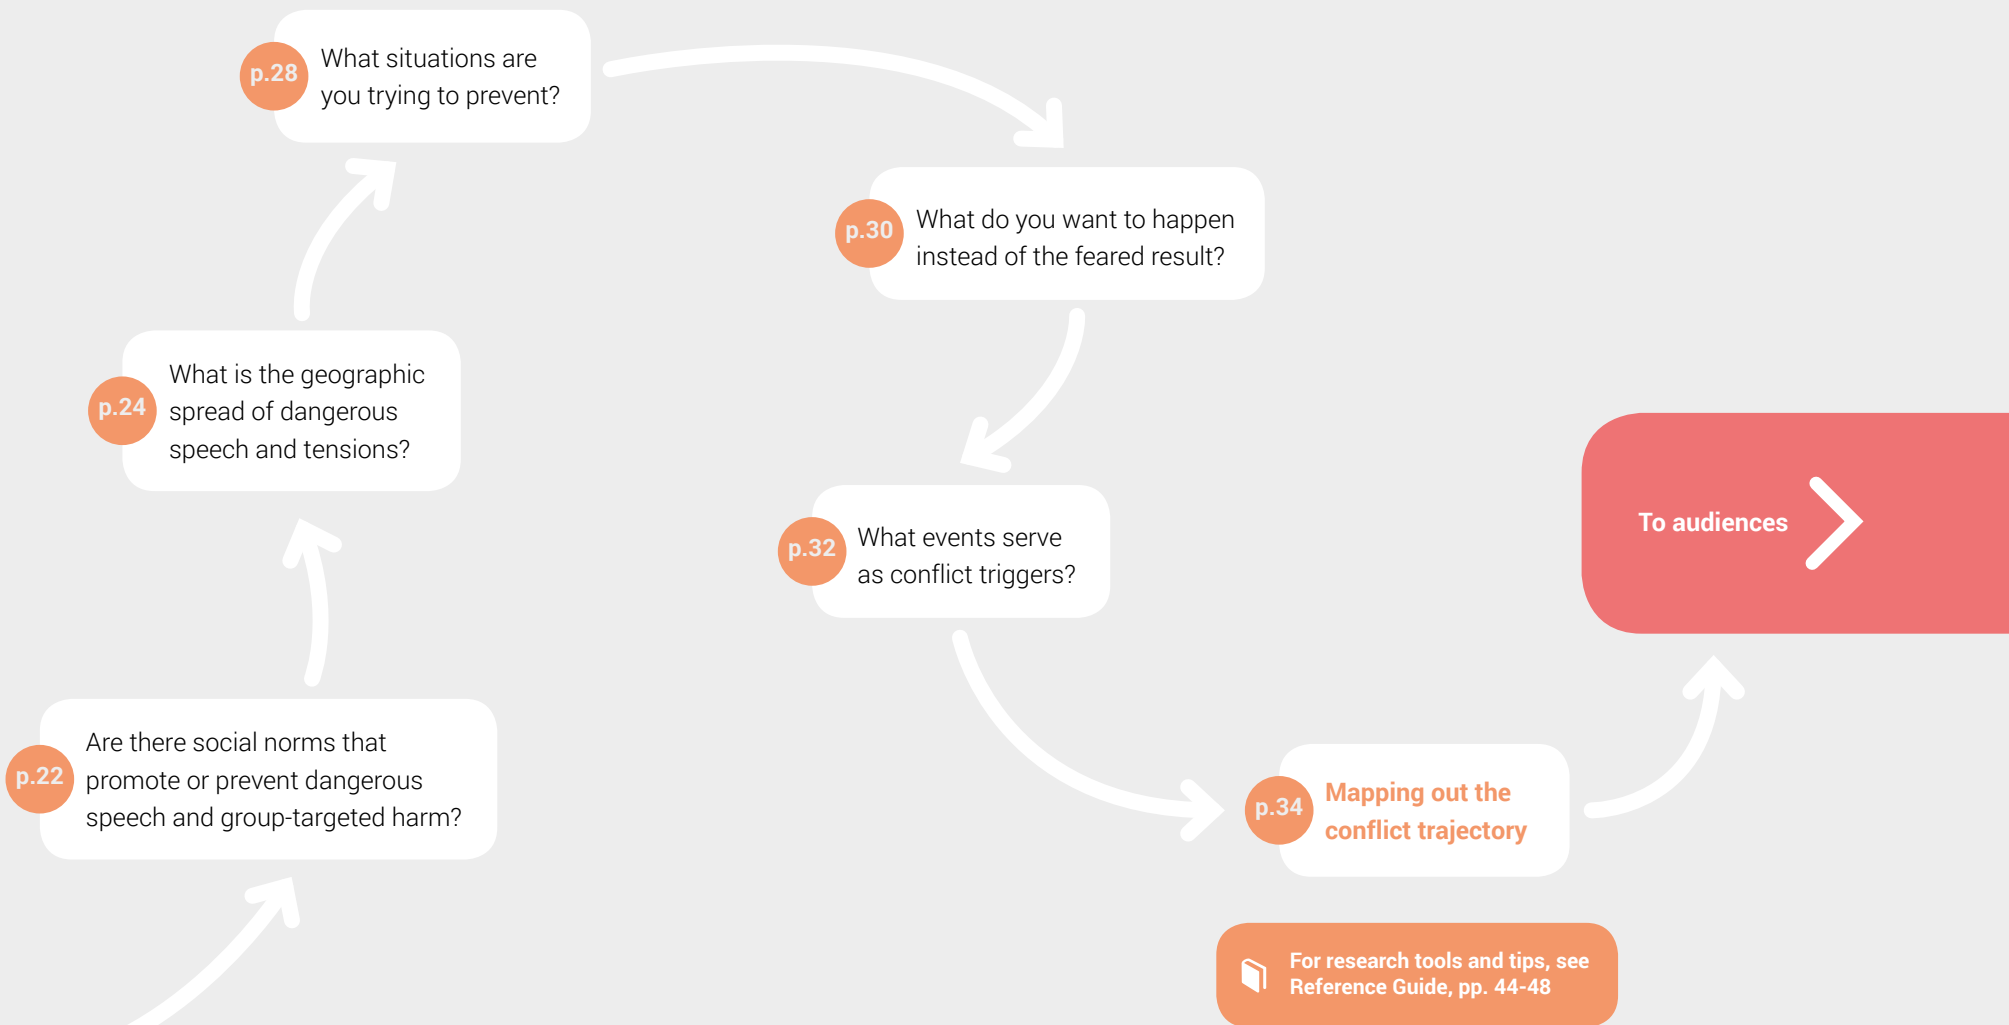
p.28 What situations are you trying to prevent?

p.30 What do you want to happen instead of the feared result?

p.24 What is the geographic spread of dangerous speech and tensions?

To audiences

p.32 What events serve as conflict triggers?

p.22 Are there social norms that promote or prevent dangerous speech and group-targeted harm?

p.34 Mapping out the conflict trajectory

For research tools and tips, see Reference Guide, pp. 44-48